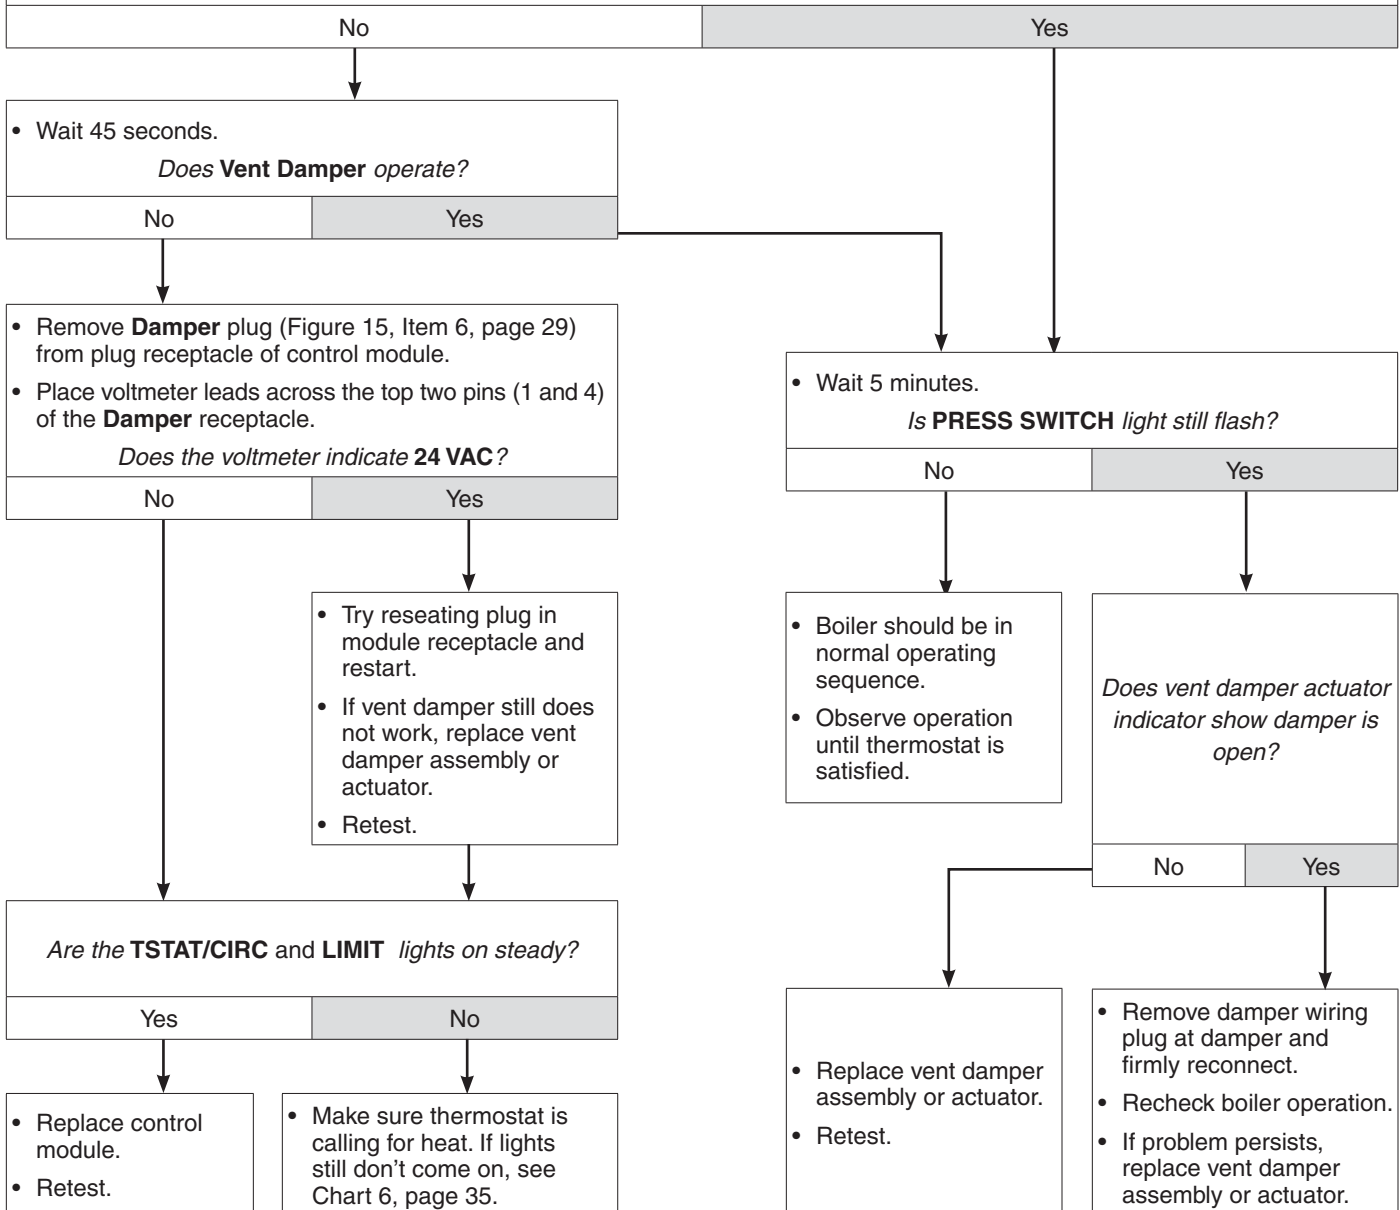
No

Yes

• Wait 45 seconds.

*Does* **Vent Damper** *operate?*

No

Yes

• Remove **Damper** plug (Figure 15, Item 6, page 29) from plug receptacle of control module.

• Place voltmeter leads across the top two pins (1 and 4) of the **Damper** receptacle.

*Does the voltmeter indicate* **24 VAC***?*

No

Yes

• Try reseating plug in module receptacle and restart.

• If vent damper still does not work, replace vent damper assembly or actuator.

• Retest.

*Are the* **TSTAT/CIRC** and **LIMIT** *lights on steady?*

Yes

No

• Replace control module.

• Retest.

• Make sure thermostat is calling for heat. If lights still don't come on, see Chart 6, page 35.

• Wait 5 minutes.

*Is* **PRESS SWITCH** *light still flash?*

No

Yes

• Boiler should be in normal operating sequence.

• Observe operation until thermostat is satisfied.

*Does vent damper actuator indicator show damper is open?*

No

Yes

• Replace vent damper assembly or actuator.

• Retest.

• Remove damper wiring plug at damper and firmly reconnect.

• Recheck boiler operation.

• If problem persists, replace vent damper assembly or actuator.